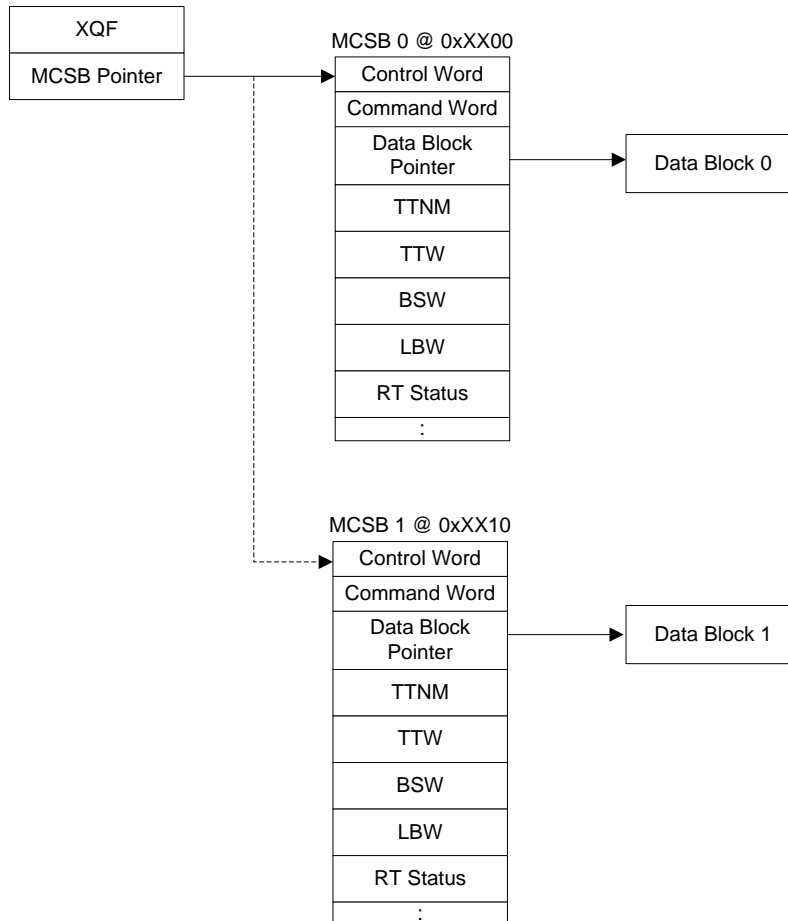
XQF

MCSB Pointer

MCSB 0 @ 0xXX00

Control Word

Command Word

Data Block Pointer

TTNM

TTW

BSW

LBW

RT Status

:

Data Block 0

MCSB 1 @ 0xXX10

Control Word

Command Word

Data Block Pointer

TTNM

TTW

BSW

LBW

RT Status

:

Data Block 1